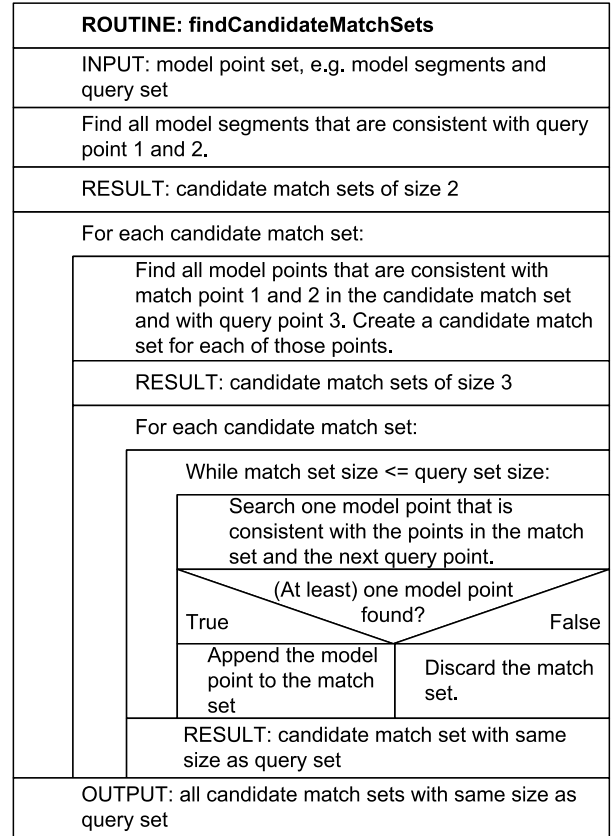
ROUTINE: findCandidateMatchSets

INPUT: model point set, e.g. model segments and query set

Find all model segments that are consistent with query point 1 and 2.

RESULT: candidate match sets of size 2

For each candidate match set:

Find all model points that are consistent with match point 1 and 2 in the candidate match set and with query point 3. Create a candidate match set for each of those points.

RESULT: candidate match sets of size 3

For each candidate match set:

While match set size <= query set size:

Search one model point that is consistent with the points in the match set and the next query point.

(At least) one model point found?

True

False

Append the model point to the match set

Discard the match set.

RESULT: candidate match set with same size as query set

OUTPUT: all candidate match sets with same size as query set